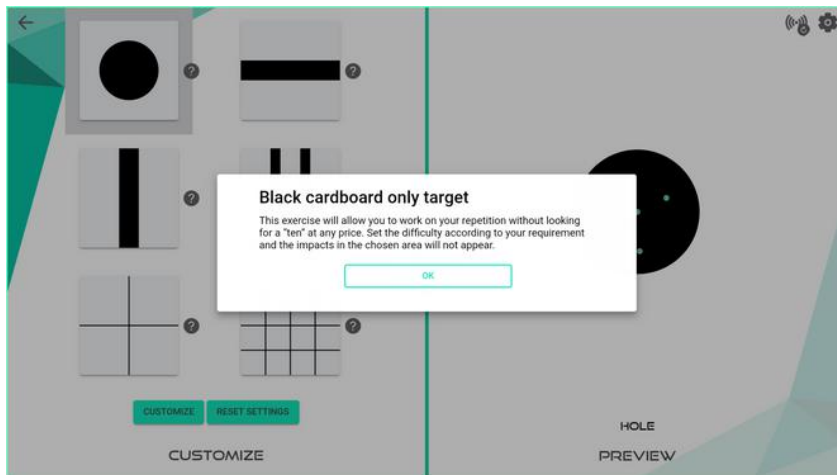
?

?

?

?

?

Black cardboard only target

This exercise will allow you to work on your repetition without looking for a "ten" at any price. Set the difficulty according to your requirement and the impacts in the chosen area will not appear.

OK

CUSTOMIZE RESET SETTINGS

CUSTOMIZE

HOLE

PREVIEW